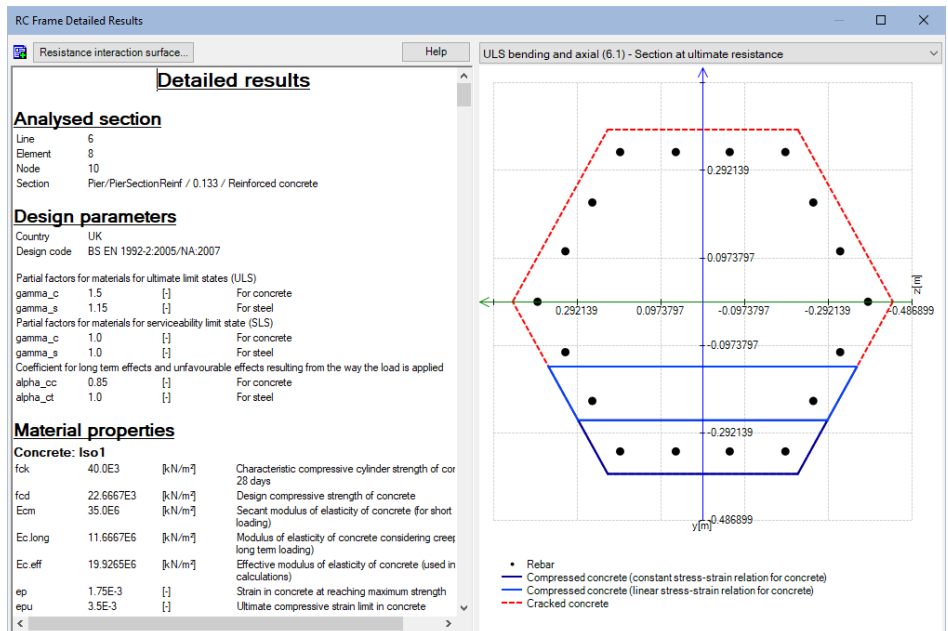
RC Frame Detailed Results

Resistance interaction surface...

Help

ULS bending and axial (6.1) - Section at ultimate resistance

Detailed results

Analysed section

| | |
|---|---|
| Line | 6 |
| Element | 8 |
| Node | 10 |
| Section | Pier/PierSectionReinf / 0.133 / Reinforced concrete |

Design parameters

| | |
|---|---|
| Country | UK |
| Design code | BS EN 1992-2:2005/NA:2007 |

Partial factors for materials for ultimate limit states (ULS)

| | | | |
|---|---|---|---|
| gamma_c | 1.5 | [-] | For concrete |
| gamma_s | 1.15 | [-] | For steel |

Partial factors for materials for serviceability limit state (SLS)

| | | | |
|---|---|---|---|
| gamma_c | 1.0 | [-] | For concrete |
| gamma_s | 1.0 | [-] | For steel |

Coefficient for long term effects and unfavourable effects resulting from the way the load is applied

| | | | |
|---|---|---|---|
| alpha_cc | 0.85 | [-] | For concrete |
| alpha_ct | 1.0 | [-] | For steel |

Material properties

Concrete: Iso1

| | | | |
|---|---|---|---|
| fck | 40.0E3 | [kN/m²] | Characteristic compressive cylinder strength of cor 28 days |
| fcd | 22.6667E3 | [kN/m²] | Design compressive strength of concrete |
| Ecm | 35.0E6 | [kN/m²] | Secant modulus of elasticity of concrete (for short loading) |
| Ec.long | 11.6667E6 | [kN/m²] | Modulus of elasticity of concrete considering creep long term loading) |
| Ec.eff | 19.9265E6 | [kN/m²] | Effective modulus of elasticity of concrete (used in calculations) |
| ep | 1.75E-3 | [-] | Strain in concrete at reaching maximum strength |
| epu | 3.5E-3 | [-] | Ultimate compressive strain limit in concrete |

0.292139
0.0973797
z[m]
0.292139
0.0973797
-0.0973797
-0.292139
-0.486899
-0.0973797
-0.292139
y[m]
-0.486899

Rebar
Compressed concrete (constant stress-strain relation for concrete)
Compressed concrete (linear stress-strain relation for concrete)
Cracked concrete